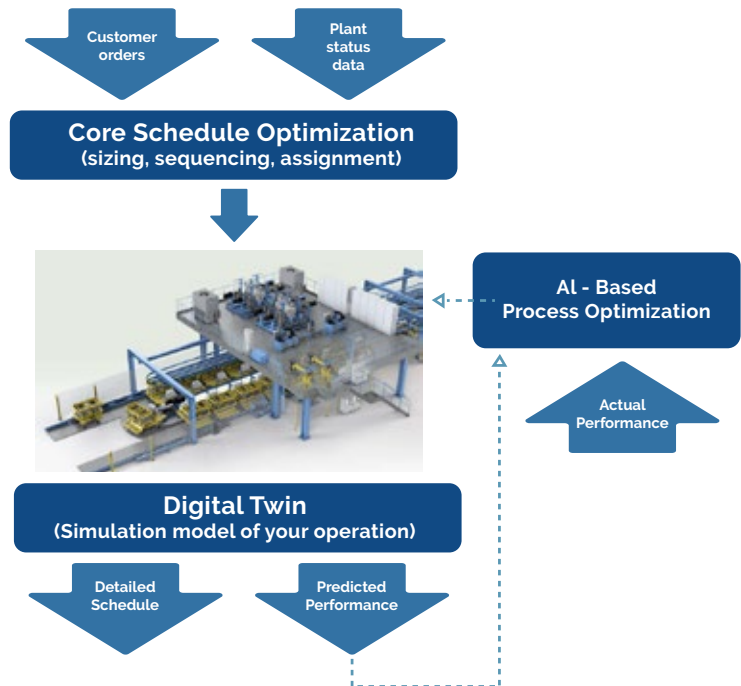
Customer orders

Plant status data

Core Schedule Optimization
(sizing, sequencing, assignment)

Al - Based
Process Optimization

Actual Performance

Digital Twin
(Simulation model of your operation)

Detailed Schedule

Predicted Performance